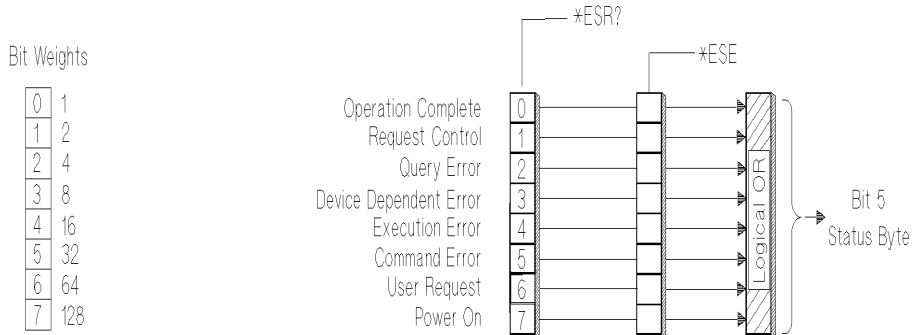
Bit Weights

| | |
|---|---|
| 0 | 1 |
| 1 | 2 |
| 2 | 4 |
| 3 | 8 |
| 4 | 16 |
| 5 | 32 |
| 6 | 64 |
| 7 | 128 |

*ESR?

*ESE

Operation Complete 0
Request Control 1
Query Error 2
Device Dependent Error 3
Execution Error 4
Command Error 5
User Request 6
Power On 7

Logical OR

Bit 5
Status Byte